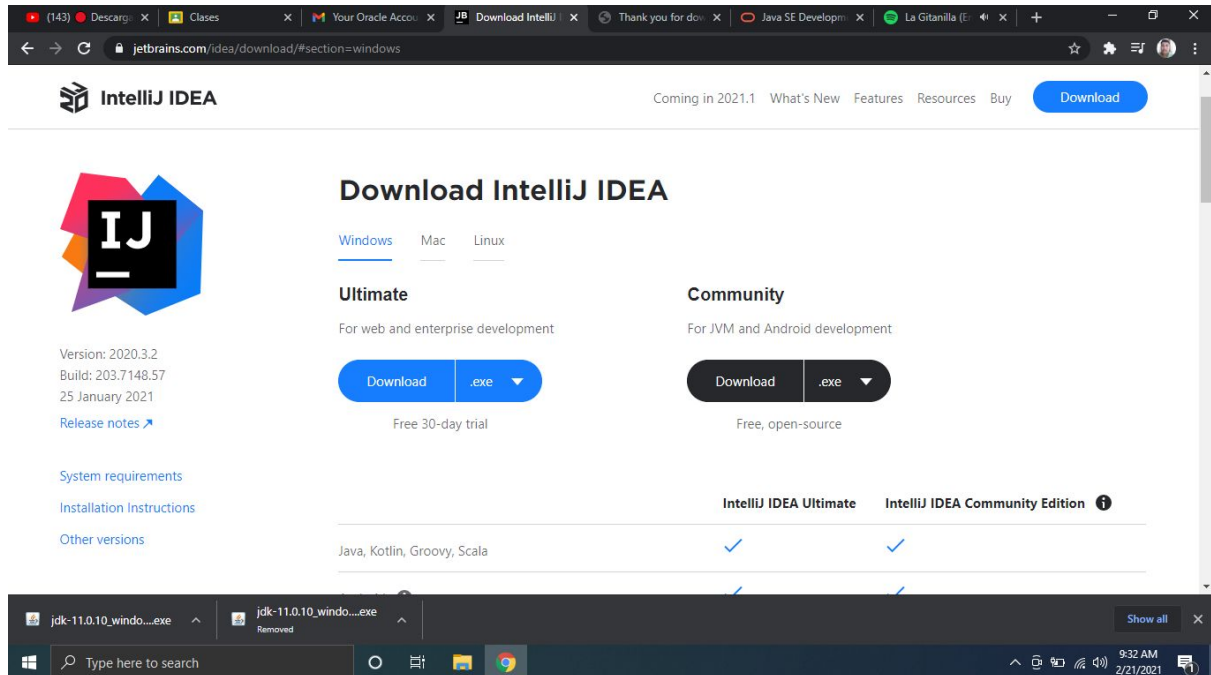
(143) Descarga × | Clases × | Your Oracle Accou × | Download IntelliJ × | Thank you for dow × | Java SE Developm × | La Gitanilla (E × | +

jetbrains.com/idea/download/#section=windows

IntelliJ IDEA

Coming in 2021.1 What's New Features Resources Buy Download

IJ

Download IntelliJ IDEA

Windows Mac Linux

Ultimate

For web and enterprise development

Download .exe

Free 30-day trial

Community

For JVM and Android development

Download .exe

Free, open-source

Version: 2020.3.2
Build: 203.7148.57
25 January 2021

Release notes ↗

System requirements

Installation Instructions

Other versions

| | IntelliJ IDEA Ultimate | IntelliJ IDEA Community Edition |
|---|---|---|
| Java, Kotlin, Groovy, Scala | ✓ | ✓ |
| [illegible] | ✓ | ✓ |

jdk-11.0.10_windo....exe

jdk-11.0.10_windo....exe
Removed

Show all ×

Type here to search

9:32 AM
2/21/2021